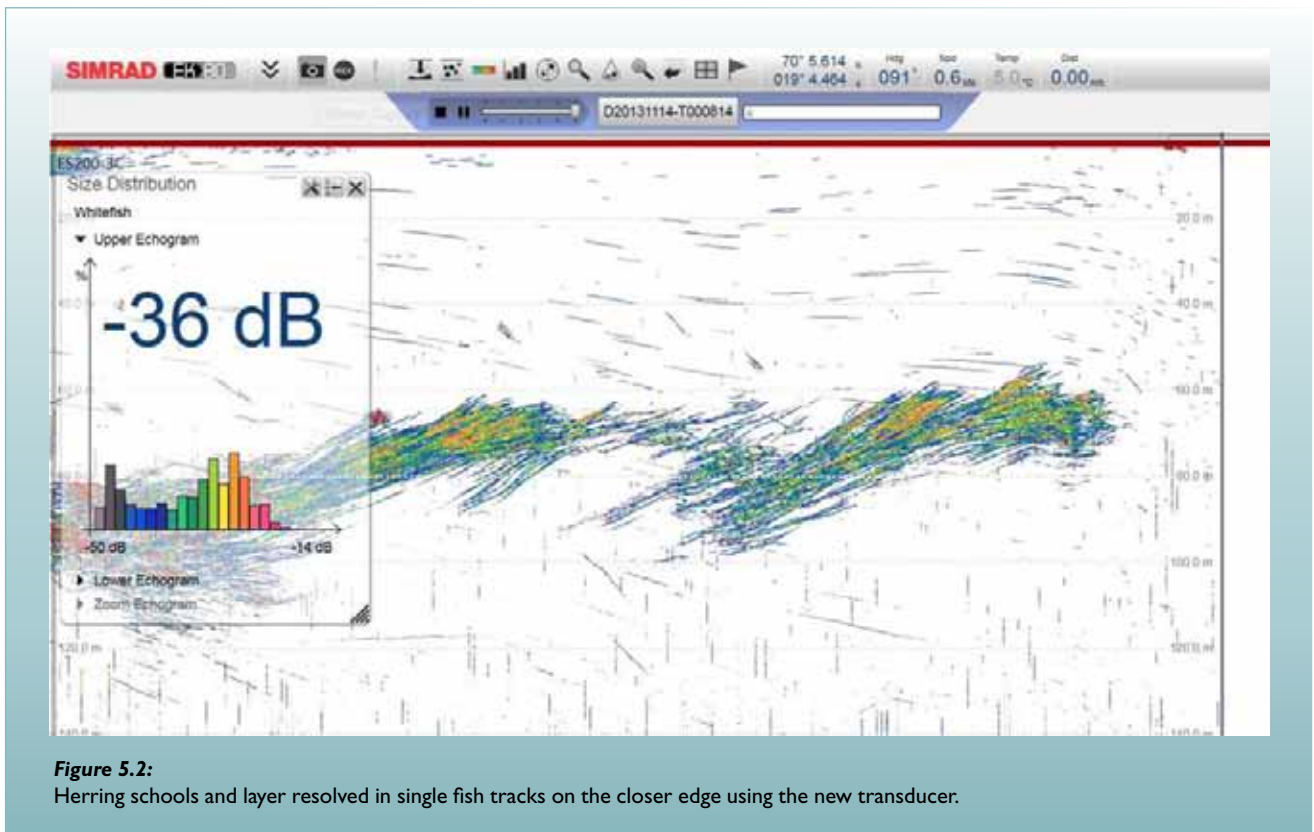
SIMRAD EK80

70° 5.614 N
019° 4.464 E

Hdg
091°

Spd
0.6 kn

Temp
5.0 °C

Dst
0.00 nm

D20131114-T000814

ES200-3C

Size Distribution

Whitefish

▼ Upper Echogram

%

-36 dB

-50 dB

-14 dB

▸ Lower Echogram

▸ Zoom Echogram

20.0 m

40.0 m

60.0 m

80.0 m

100.0 m

120.0 m

140.0 m

***Figure 5.2:***
Herring schools and layer resolved in single fish tracks on the closer edge using the new transducer.